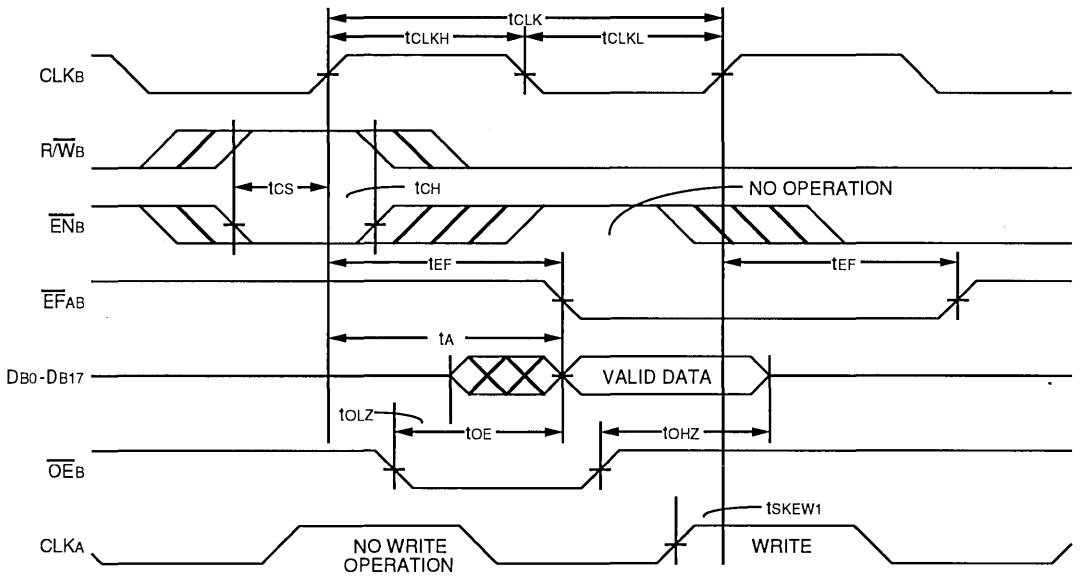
$t_{CLK}$
$t_{CLKH}$
$t_{CLKL}$

$CLK_B$

$R/\overline{W}_B$

$t_{CS}$
$t_{CH}$
NO OPERATION

$\overline{EN}_B$

$t_{EF}$
$t_{EF}$

$\overline{EF}_{AB}$

$t_A$

$D_{B0}$-$D_{B17}$
VALID DATA

$t_{OLZ}$
$t_{OE}$
$t_{OHZ}$

$\overline{OE}_B$

$t_{SKEW1}$

$CLK_A$
NO WRITE OPERATION
WRITE